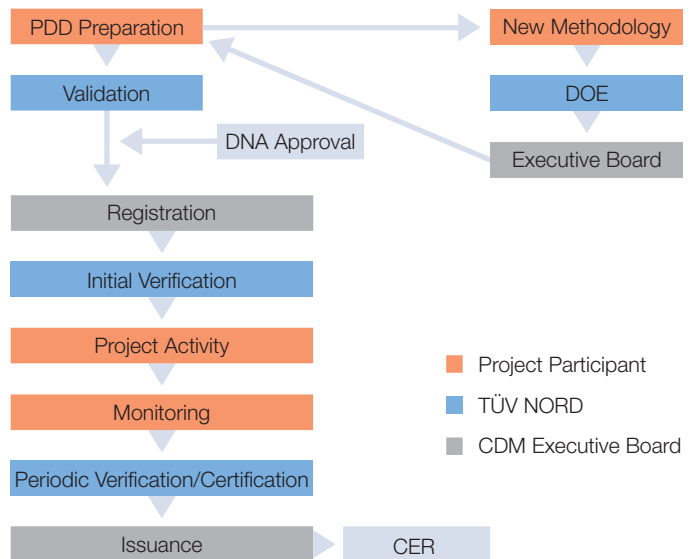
PDD Preparation

New Methodology

Validation

DOE

DNA Approval

Executive Board

Registration

Initial Verification

Project Activity

Monitoring

Periodic Verification/Certification

Issuance

CER

Project Participant

TÜV NORD

CDM Executive Board